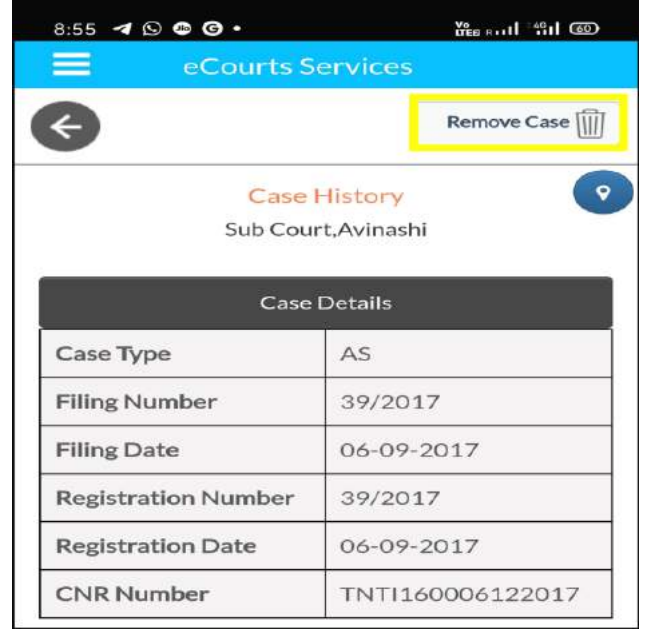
8:55

eCourts Services

Remove Case

Case History
Sub Court,Avinashi

Case Details

| Case Type | AS |
|---|---|
| Filing Number | 39/2017 |
| Filing Date | 06-09-2017 |
| Registration Number | 39/2017 |
| Registration Date | 06-09-2017 |
| CNR Number | TNTI160006122017 |